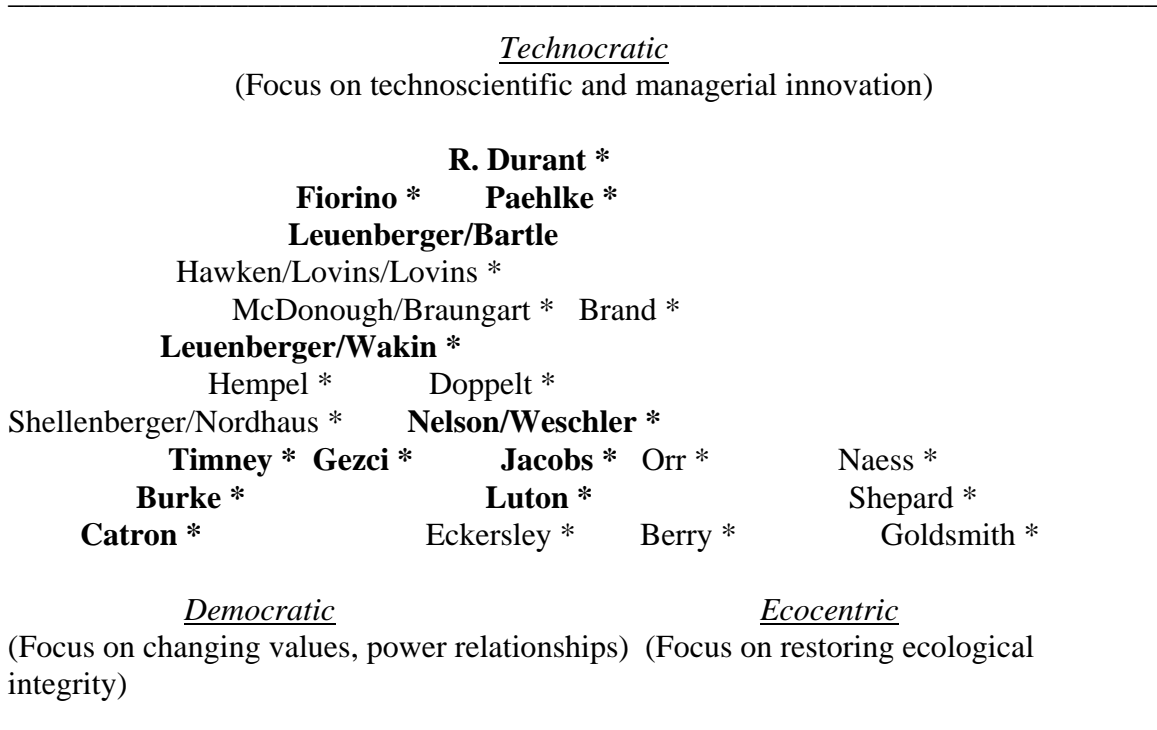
*Technocratic*
(Focus on technoscientific and managerial innovation)

**R. Durant \***
**Fiorino \*** **Paehlke \***
**Leuenberger/Bartle**
Hawken/Lovins/Lovins \*
McDonough/Braungart \* Brand \*
**Leuenberger/Wakin \***
Hempel \* Doppelt \*
Shellenberger/Nordhaus \* **Nelson/Weschler \***
**Timney \*** **Gezci \*** **Jacobs \*** Orr \* Naess \*
**Burke \*** **Luton \*** Shepard \*
**Catron \*** Eckersley \* Berry \* Goldsmith \*

*Democratic*
(Focus on changing values, power relationships)

*Ecocentric*
(Focus on restoring ecological integrity)